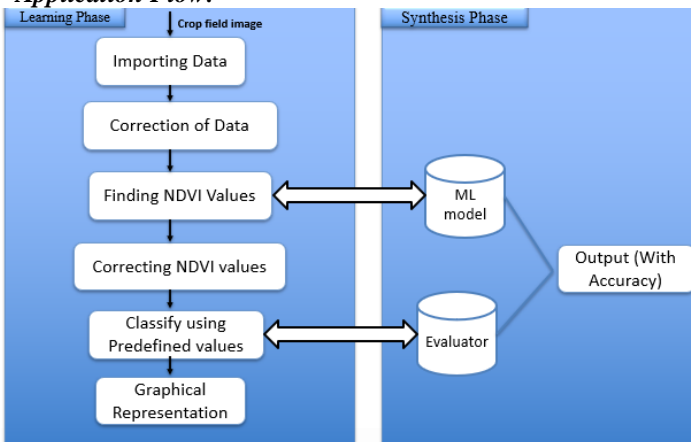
Application Flow:

Learning Phase

Crop field image

Importing Data

Correction of Data

Finding NDVI Values

Correcting NDVI values

Classify using Predefined values

Graphical Representation

Synthesis Phase

ML model

Evaluator

Output (With Accuracy)